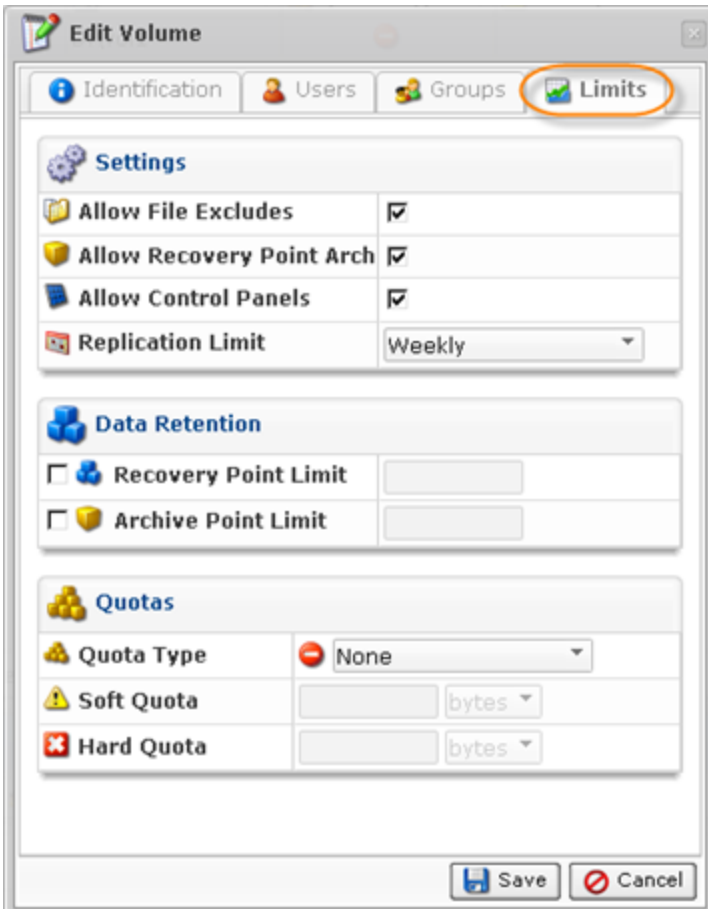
Edit Volume

Identification | Users | Groups | Limits

Settings

Allow File Excludes ☑

Allow Recovery Point Arch ☑

Allow Control Panels ☑

Replication Limit Weekly

Data Retention

☐ Recovery Point Limit

☐ Archive Point Limit

Quotas

Quota Type None

Soft Quota bytes

Hard Quota bytes

Save Cancel